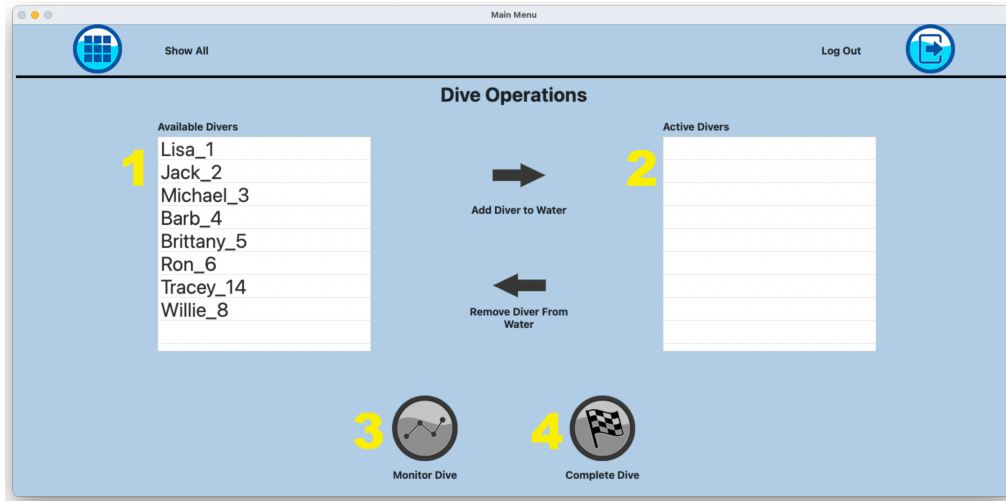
Main Menu

Show All

Log Out

Dive Operations

Available Divers

1

Lisa_1
Jack_2
Michael_3
Barb_4
Brittany_5
Ron_6
Tracey_14
Willie_8

Add Diver to Water

Remove Diver From Water

Active Divers

2

3

Monitor Dive

4

Complete Dive